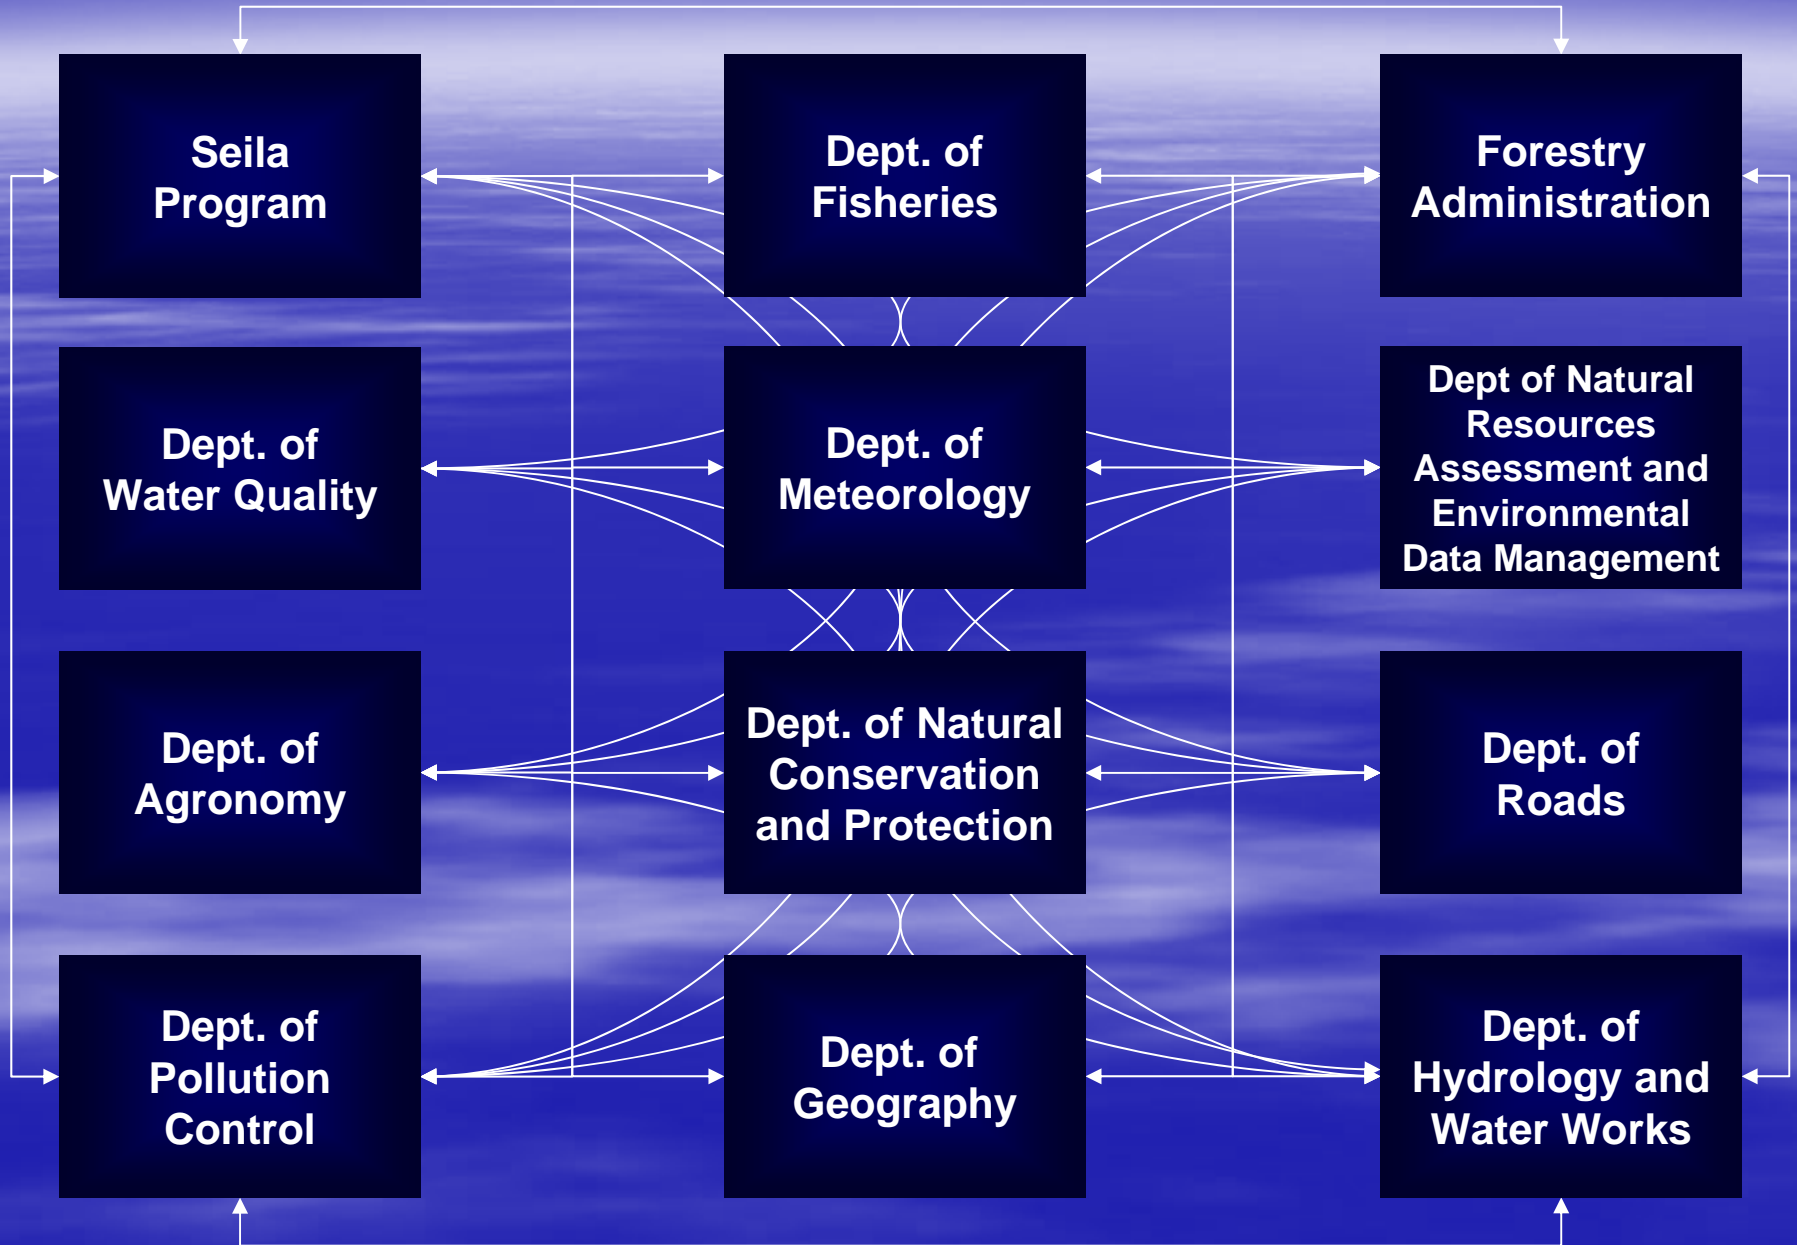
Seila Program

Dept. of Fisheries

Forestry Administration

Dept. of Water Quality

Dept. of Meteorology

Dept of Natural Resources Assessment and Environmental Data Management

Dept. of Agronomy

Dept. of Natural Conservation and Protection

Dept. of Roads

Dept. of Pollution Control

Dept. of Geography

Dept. of Hydrology and Water Works